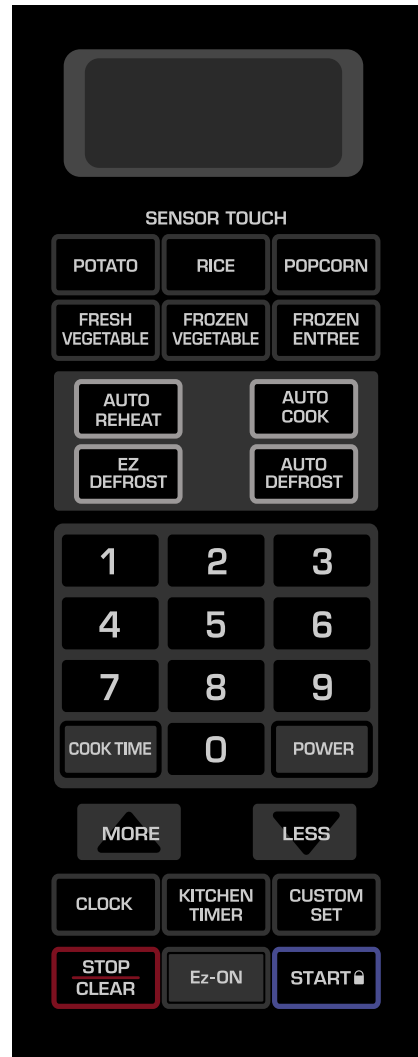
SENSOR TOUCH

POTATO RICE POPCORN

FRESH VEGETABLE FROZEN VEGETABLE FROZEN ENTREE

AUTO REHEAT AUTO COOK

EZ DEFROST AUTO DEFROST

1 2 3

4 5 6

7 8 9

COOK TIME 0 POWER

MORE LESS

CLOCK KITCHEN TIMER CUSTOM SET

STOP CLEAR Ez-ON START